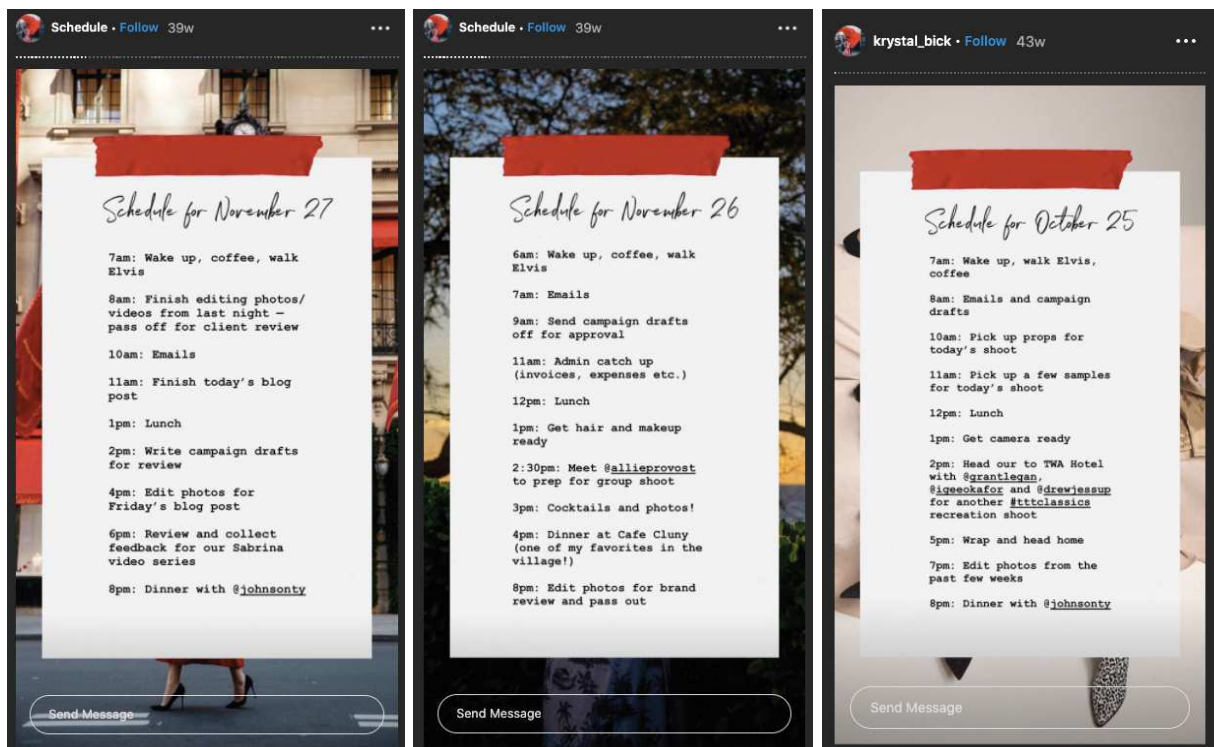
Schedule • Follow 39w

Schedule for November 27

7am: Wake up, coffee, walk Elvis

8am: Finish editing photos/ videos from last night — pass off for client review

10am: Emails

11am: Finish today's blog post

1pm: Lunch

2pm: Write campaign drafts for review

4pm: Edit photos for Friday's blog post

6pm: Review and collect feedback for our Sabrina video series

8pm: Dinner with @johnsonty

Send Message

Schedule • Follow 39w

Schedule for November 26

6am: Wake up, coffee, walk Elvis

7am: Emails

9am: Send campaign drafts off for approval

11am: Admin catch up (invoices, expenses etc.)

12pm: Lunch

1pm: Get hair and makeup ready

2:30pm: Meet @allieprovost to prep for group shoot

3pm: Cocktails and photos!

4pm: Dinner at Cafe Cluny (one of my favorites in the village!)

8pm: Edit photos for brand review and pass out

Send Message

krystal_bick • Follow 43w

Schedule for October 25

7am: Wake up, walk Elvis, coffee

8am: Emails and campaign drafts

10am: Pick up props for today's shoot

11am: Pick up a few samples for today's shoot

12pm: Lunch

1pm: Get camera ready

2pm: Head our to TWA Hotel with @grantlegan, @igeeokafor and @drewjessup for another #tttclassics recreation shoot

5pm: Wrap and head home

7pm: Edit photos from the past few weeks

8pm: Dinner with @johnsonty

Send Message